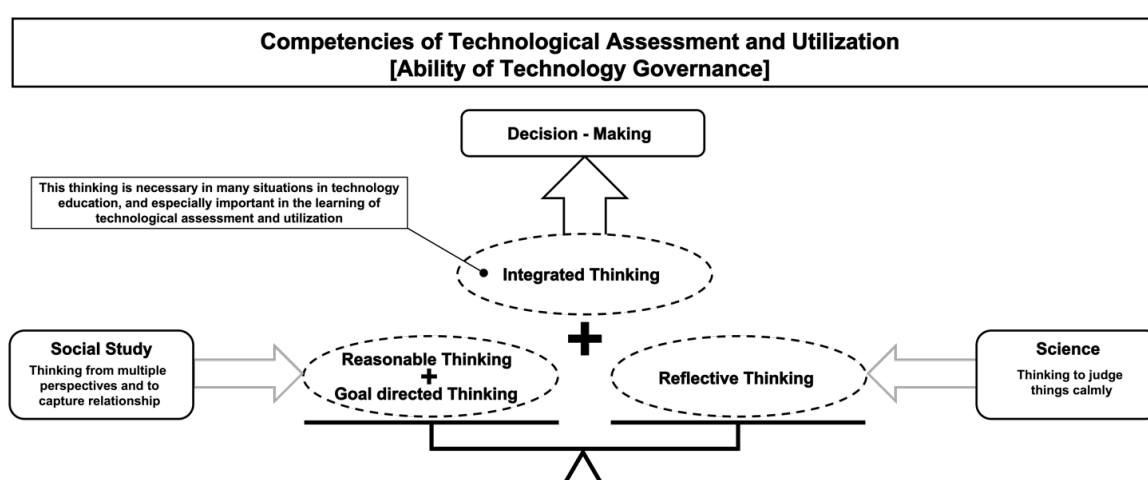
Competencies of Technological Assessment and Utilization
[Ability of Technology Governance]

Decision - Making

This thinking is necessary in many situations in technology education, and especially important in the learning of technological assessment and utilization

Integrated Thinking

+

Social Study
Thinking from multiple perspectives and to capture relationship

Reasonable Thinking
+
Goal directed Thinking

Reflective Thinking

Science
Thinking to judge things calmly